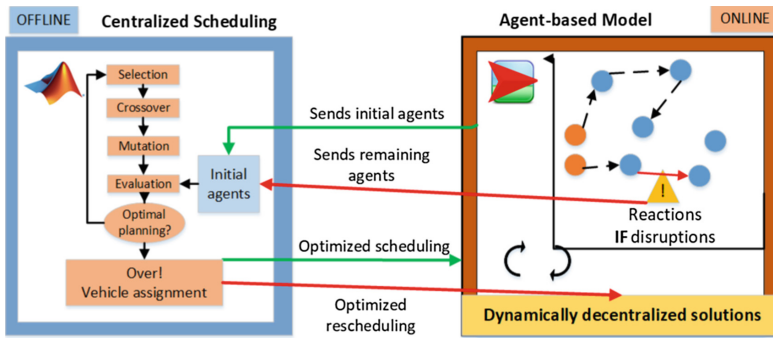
OFFLINE

Centralized Scheduling

Selection

Crossover

Mutation

Evaluation

Optimal planning?

Initial agents

Over! Vehicle assignment

Agent-based Model

ONLINE

Sends initial agents

Sends remaining agents

Reactions

IF disruptions

Optimized scheduling

Optimized rescheduling

Dynamically decentralized solutions